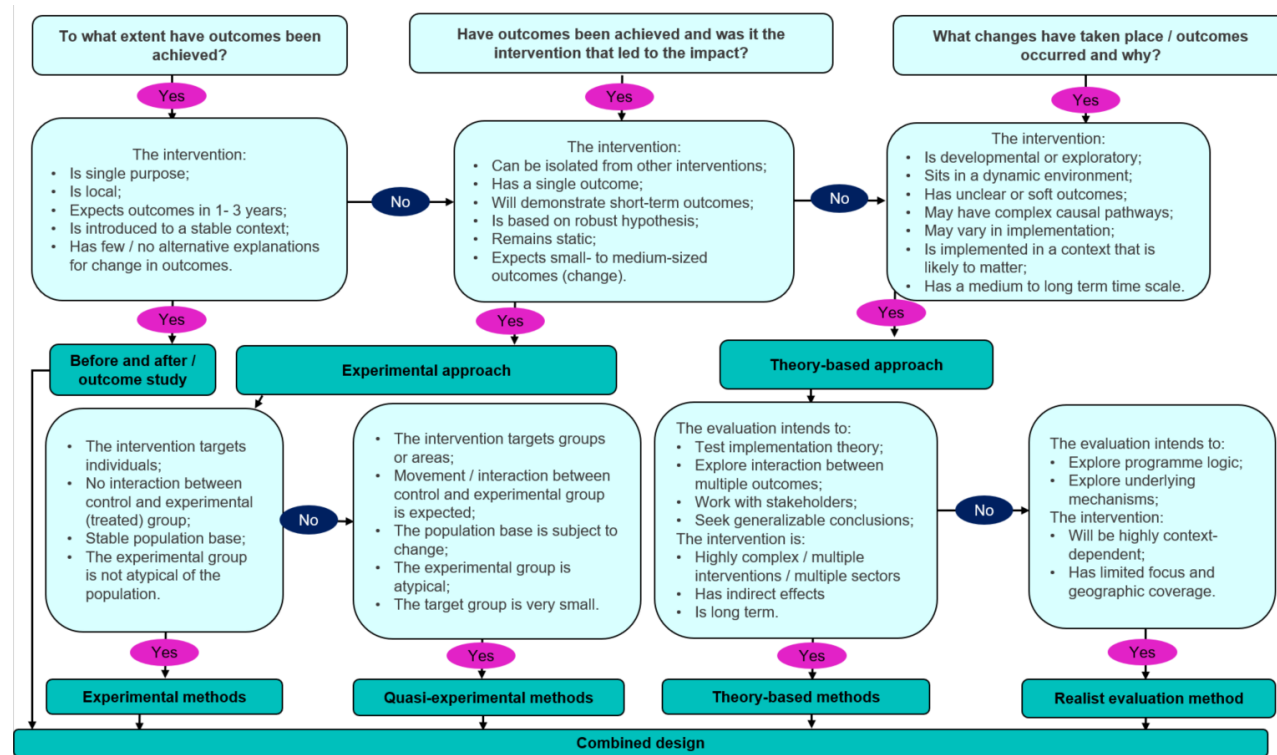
To what extent have outcomes been achieved?

Yes

The intervention:
- Is single purpose;
- Is local;
- Expects outcomes in 1- 3 years;
- Is introduced to a stable context;
- Has few / no alternative explanations for change in outcomes.

No

Have outcomes been achieved and was it the intervention that led to the impact?

Yes

The intervention:
- Can be isolated from other interventions;
- Has a single outcome;
- Will demonstrate short-term outcomes;
- Is based on robust hypothesis;
- Remains static;
- Expects small- to medium-sized outcomes (change).

No

What changes have taken place / outcomes occurred and why?

Yes

The intervention:
- Is developmental or exploratory;
- Sits in a dynamic environment;
- Has unclear or soft outcomes;
- May have complex causal pathways;
- May vary in implementation;
- Is implemented in a context that is likely to matter;
- Has a medium to long term time scale.

Yes

Before and after / outcome study

Yes

Experimental approach

Yes

Theory-based approach

- The intervention targets individuals;
- No interaction between control and experimental (treated) group;
- Stable population base;
- The experimental group is not atypical of the population.

No

- The intervention targets groups or areas;
- Movement / interaction between control and experimental group is expected;
- The population base is subject to change;
- The experimental group is atypical;
- The target group is very small.

The evaluation intends to:
- Test implementation theory;
- Explore interaction between multiple outcomes;
- Work with stakeholders;
- Seek generalizable conclusions;
The intervention is:
- Highly complex / multiple interventions / multiple sectors
- Has indirect effects
- Is long term.

No

The evaluation intends to:
- Explore programme logic;
- Explore underlying mechanisms;
The intervention:
- Will be highly context-dependent;
- Has limited focus and geographic coverage.

Yes

Experimental methods

Yes

Quasi-experimental methods

Yes

Theory-based methods

Yes

Realist evaluation method

Combined design